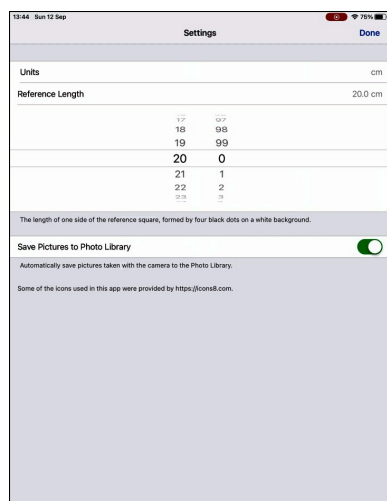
13:44 Sun 12 Sep

75%

Settings

Done

Units

cm

Reference Length

20.0 cm

17 97
18 98
19 99
20 0
21 1
22 2
23 3

The length of one side of the reference square, formed by four black dots on a white background.

Save Pictures to Photo Library

Automatically save pictures taken with the camera to the Photo Library.

Some of the icons used in this app were provided by https://icons8.com.